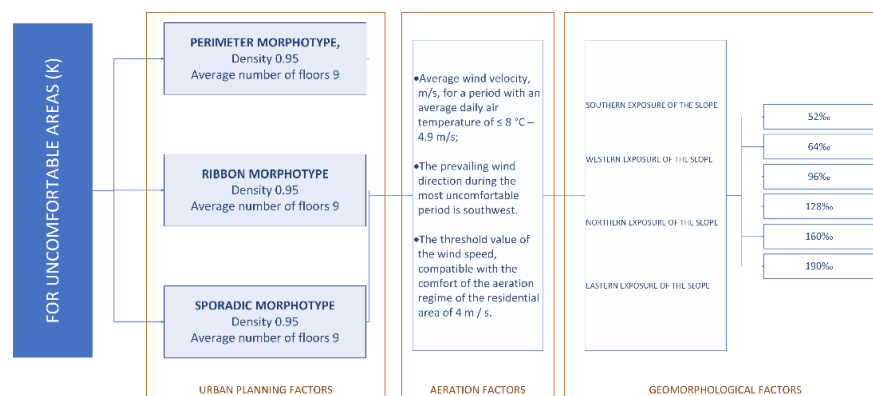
FOR UNCOMFORTABLE AREAS (K)

PERIMETER MORPHOTYPE,
Density 0.95
Average number of floors 9

RIBBON MORPHOTYPE
Density 0.95
Average number of floors 9

SPORADIC MORPHOTYPE
Density 0.95
Average number of floors 9

URBAN PLANNING FACTORS

•Average wind velocity, m/s, for a period with an average daily air temperature of ≤ 8 °C – 4.9 m/s;

•The prevailing wind direction during the most uncomfortable period is southwest.

•The threshold value of the wind speed, compatible with the comfort of the aeration regime of the residential area of 4 m / s.

AERATION FACTORS

SOUTHERN EXPOSURE OF THE SLOPE

WESTERN EXPOSURE OF THE SLOPE

NORTHERN EXPOSURE OF THE SLOPE

EASTERN EXPOSURE OF THE SLOPE

52‰

64‰

96‰

128‰

160‰

190‰

GEOMORPHOLOGICAL FACTORS